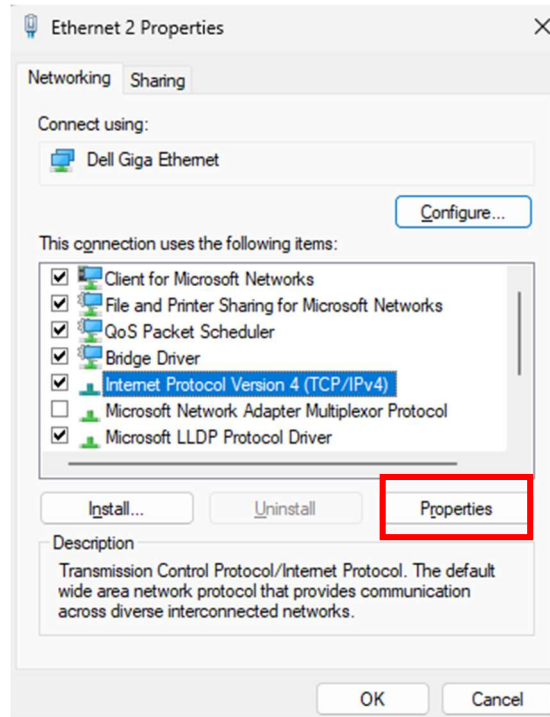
Ethernet 2 Properties

Networking
Sharing

Connect using:

Dell Giga Ethernet

Configure...

This connection uses the following items:

Client for Microsoft Networks
File and Printer Sharing for Microsoft Networks
QoS Packet Scheduler
Bridge Driver
Internet Protocol Version 4 (TCP/IPv4)
Microsoft Network Adapter Multiplexor Protocol
Microsoft LLDP Protocol Driver

Install...
Uninstall
Properties

Description
Transmission Control Protocol/Internet Protocol. The default wide area network protocol that provides communication across diverse interconnected networks.

OK
Cancel